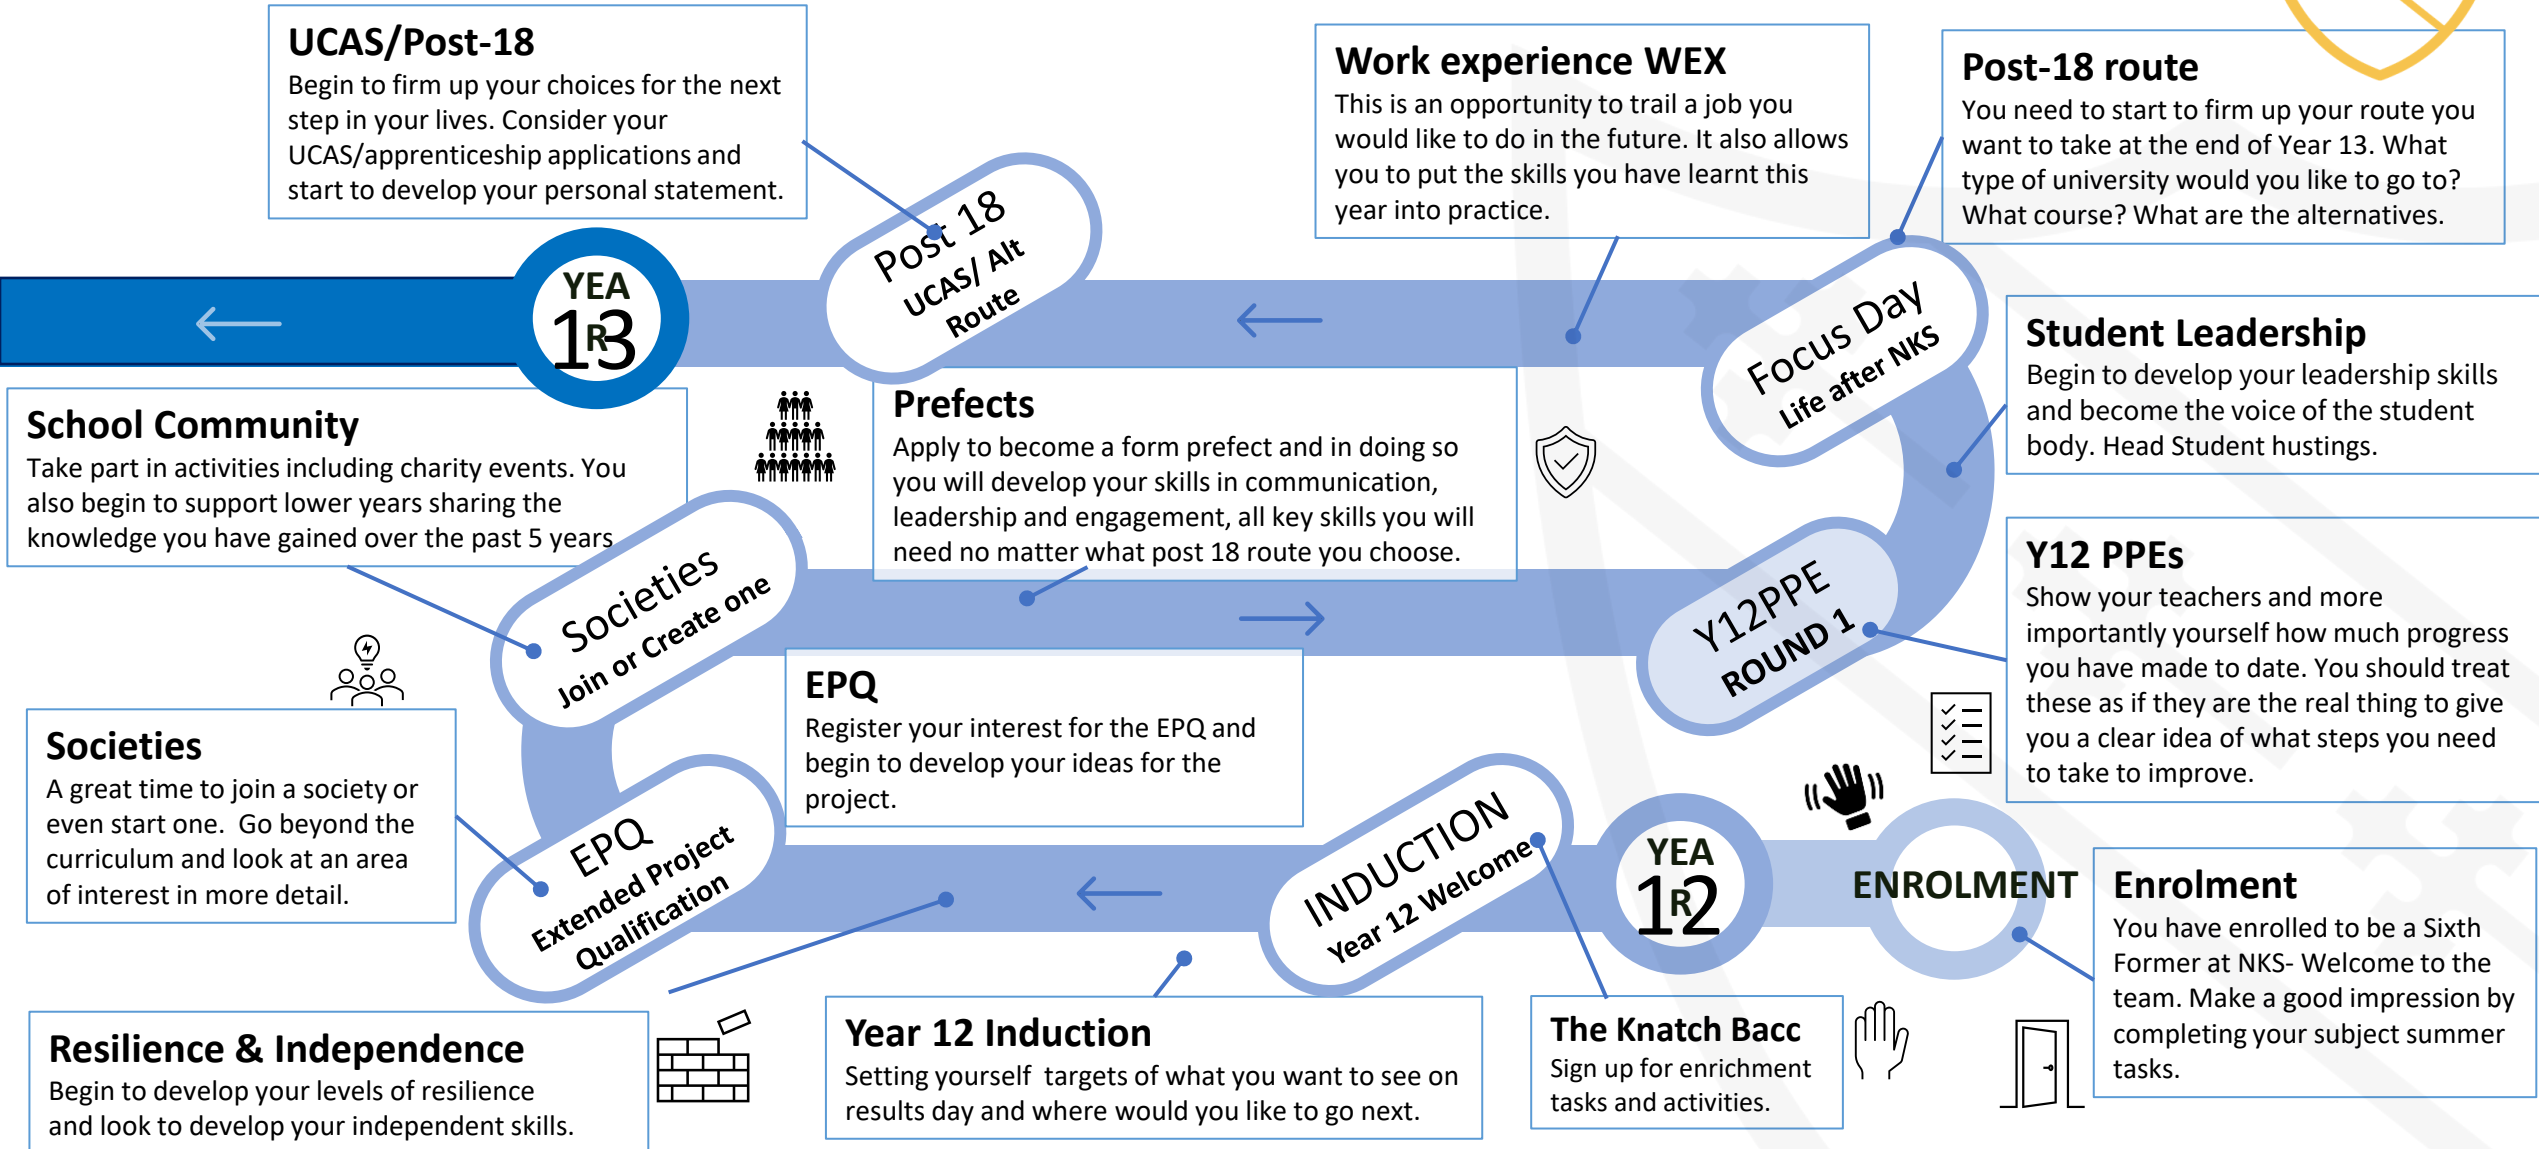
UCAS/Post-18
Begin to firm up your choices for the next step in your lives. Consider your UCAS/apprenticeship applications and start to develop your personal statement.

Work experience WEX
This is an opportunity to trail a job you would like to do in the future. It also allows you to put the skills you have learnt this year into practice.

Post-18 route
You need to start to firm up your route you want to take at the end of Year 13. What type of university would you like to go to? What course? What are the alternatives.

YEA
R
13

Post 18
UCAS/ Alt
Route

Focus Day
Life after NKS

Student Leadership
Begin to develop your leadership skills and become the voice of the student body. Head Student hustings.

School Community
Take part in activities including charity events. You also begin to support lower years sharing the knowledge you have gained over the past 5 years

Prefects
Apply to become a form prefect and in doing so you will develop your skills in communication, leadership and engagement, all key skills you will need no matter what post 18 route you choose.

Societies
Join or Create one

Y12 PPEs
Show your teachers and more importantly yourself how much progress you have made to date. You should treat these as if they are the real thing to give you a clear idea of what steps you need to take to improve.

Y12PPE
ROUND 1

EPQ
Register your interest for the EPQ and begin to develop your ideas for the project.

Societies
A great time to join a society or even start one. Go beyond the curriculum and look at an area of interest in more detail.

EPQ
Extended Project
Qualification

INDUCTION
Year 12 Welcome

YEA
R
12

ENROLMENT

Enrolment
You have enrolled to be a Sixth Former at NKS- Welcome to the team. Make a good impression by completing your subject summer tasks.

Resilience & Independence
Begin to develop your levels of resilience and look to develop your independent skills.

Year 12 Induction
Setting yourself targets of what you want to see on results day and where would you like to go next.

The Knatch Bacc
Sign up for enrichment tasks and activities.